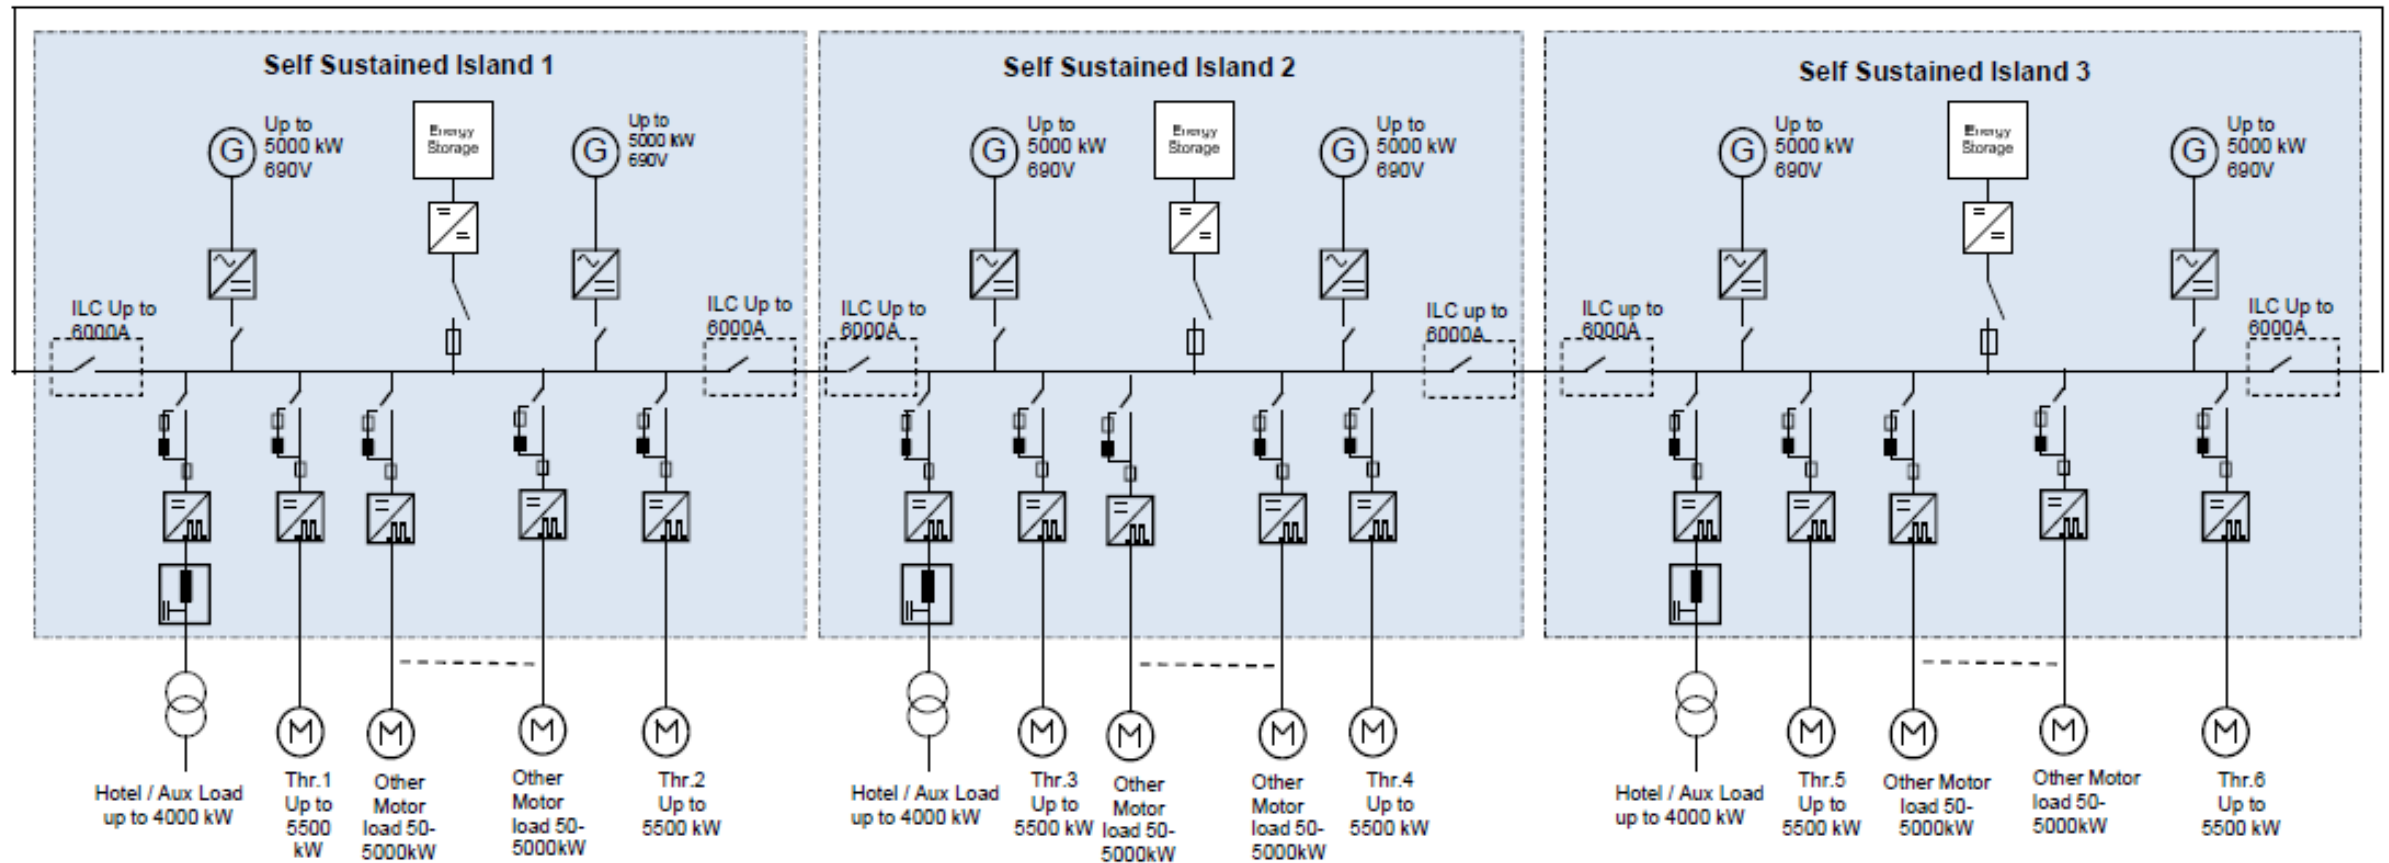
Self Sustained Island 1

G Up to 5000 kW 690V

Energy Storage

G Up to 5000 kW 690V

ILC Up to 6000A

ILC Up to 6000A

M M M M

Hotel / Aux Load up to 4000 kW

Thr.1 Up to 5500 kW

Other Motor load 50-5000kW

Other Motor load 50-5000kW

Thr.2 Up to 5500 kW

Self Sustained Island 2

G Up to 5000 kW 690V

Energy Storage

G Up to 5000 kW 690V

ILC Up to 6000A

ILC up to 6000A

M M M M

Hotel / Aux Load up to 4000 kW

Thr.3 Up to 5500 kW

Other Motor load 50-5000kW

Other Motor load 50-5000kW

Thr.4 Up to 5500 kW

Self Sustained Island 3

G Up to 5000 kW 690V

Energy Storage

G Up to 5000 kW 690V

ILC up to 6000A

ILC Up to 6000A

M M M M

Hotel / Aux Load up to 4000 kW

Thr.5 Up to 5500 kW

Other Motor load 50-5000kW

Other Motor load 50-5000kW

Thr.6 Up to 5500 kW